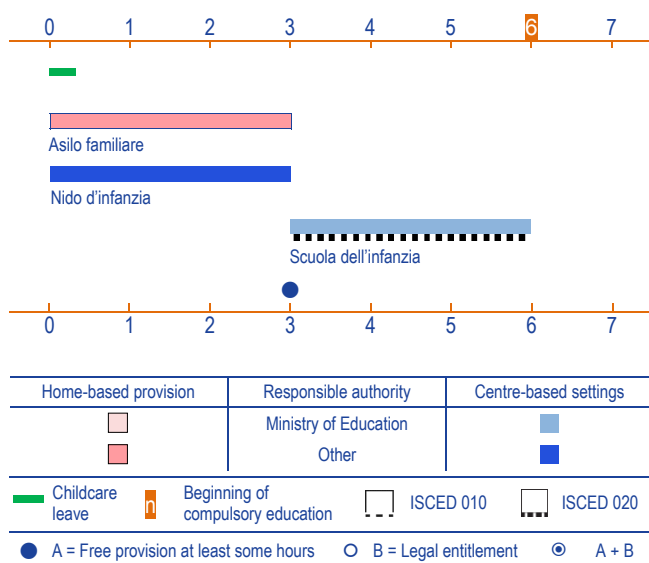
0 1 2 3 4 5 6 7

Asilo familiare

Nido d'infanzia

Scuola dell'infanzia

0 1 2 3 4 5 6 7

| Home-based provision | Responsible authority | Centre-based settings |
|---|---|---|
| | Ministry of Education | |
| | Other | |

Childcare leave

n Beginning of compulsory education

ISCED 010

ISCED 020

A = Free provision at least some hours

B = Legal entitlement

A + B